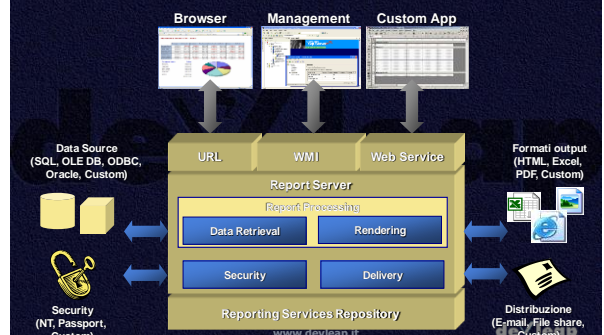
Browser
Management
Custom App

Data Source
(SQL, OLE DB, ODBC, Oracle, Custom)

URL
WMI
Web Service

Formati output
(HTML, Excel, PDF, Custom)

Report Server
Report Processing
Data Retrieval
Rendering
Security
Delivery

Reporting Services Repository

Security
(NT, Passport, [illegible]

Distribuzione
(E-mail, File share, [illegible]

www.devlean.it